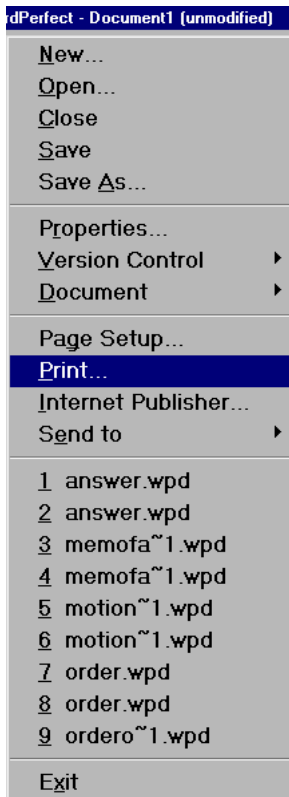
rdPerfect - Document1 (unmodified)

New...
Open...
Close
Save
Save As...

Properties...
Version Control
Document

Page Setup...
Print...
Internet Publisher...
Send to

1 answer.wpd
2 answer.wpd
3 memofa~1.wpd
4 memofa~1.wpd
5 motion~1.wpd
6 motion~1.wpd
7 order.wpd
8 order.wpd
9 ordero~1.wpd

Exit